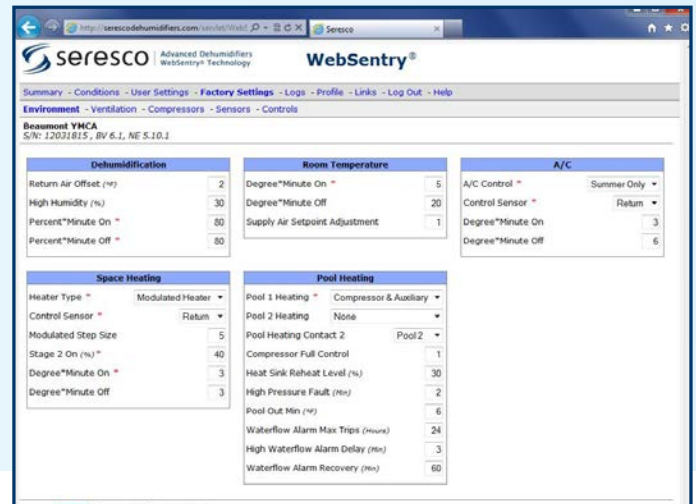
http://serescodehumidifiers.com/servlet/WebS

Seresco

Seresco Advanced Dehumidifiers WebSentry® Technology

WebSentry®

Summary - Conditions - User Settings - Factory Settings - Logs - Profile - Links - Log Out - Help

Environment - Ventilation - Compressors - Sensors - Controls

Beaumont YMCA
S/N: 12031815 , BV 6.1, NE 5.10.1

| Dehumidification | |
|---|---|
| Return Air Offset (°F) | 2 |
| High Humidity (%) | 30 |
| Percent*Minute On * | 80 |
| Percent*Minute Off * | 80 |

| Room Temperature | |
|---|---|
| Degree*Minute On * | 5 |
| Degree*Minute Off | 20 |
| Supply Air Setpoint Adjustment | 1 |

| A/C | |
|---|---|
| A/C Control * | Summer Only |
| Control Sensor * | Return |
| Degree*Minute On | 3 |
| Degree*Minute Off | 6 |

| Space Heating | |
|---|---|
| Heater Type * | Modulated Heater |
| Control Sensor * | Return |
| Modulated Step Size | 5 |
| Stage 2 On (%) * | 40 |
| Degree*Minute On * | 3 |
| Degree*Minute Off | 3 |

| Pool Heating | |
|---|---|
| Pool 1 Heating * | Compressor & Auxiliary |
| Pool 2 Heating | None |
| Pool Heating Contact 2 | Pool2 |
| Compressor Full Control | 1 |
| Heat Sink Reheat Level (%) | 30 |
| High Pressure Fault (Min) | 2 |
| Pool Out Min (°F) | 6 |
| Waterflow Alarm Max Trips (Hours) | 24 |
| High Waterflow Alarm Delay (Min) | 3 |
| Waterflow Alarm Recovery (Min) | 60 |